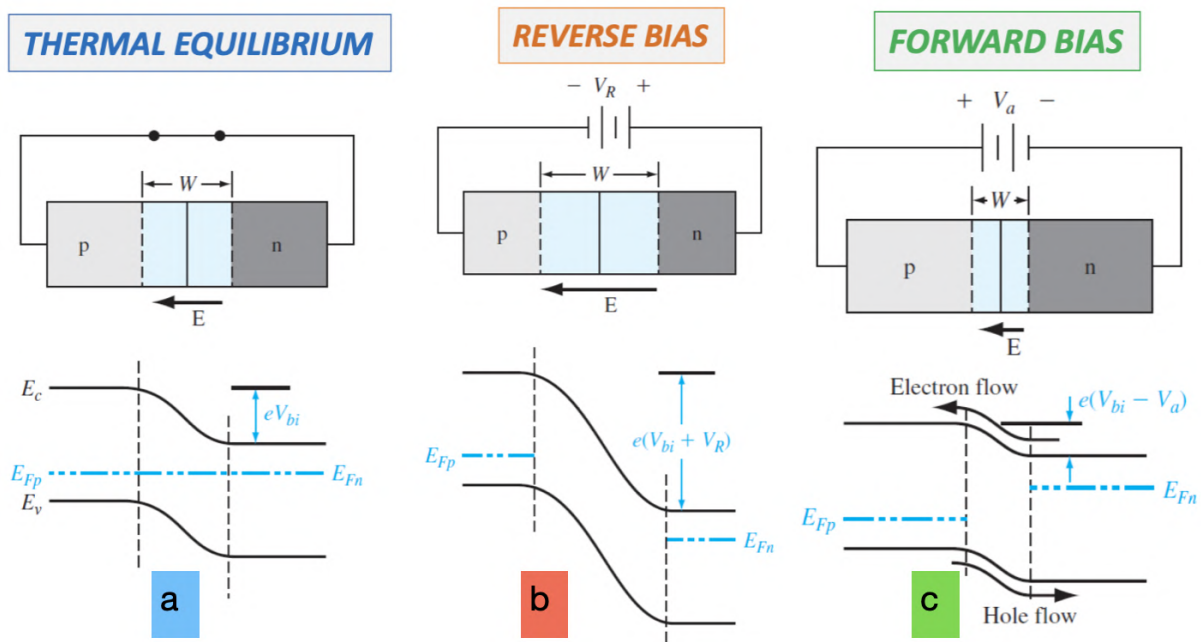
THERMAL EQUILIBRIUM

REVERSE BIAS

FORWARD BIAS

W

p

n

E

$E_c$

$eV_{bi}$

$E_{Fp}$

$E_{Fn}$

$E_v$

a

$-$ $V_R$ $+$

W

p

n

E

$e(V_{bi} + V_R)$

$E_{Fp}$

$E_{Fn}$

b

$+$ $V_a$ $-$

W

p

n

E

Electron flow

$e(V_{bi} - V_a)$

$E_{Fn}$

$E_{Fp}$

Hole flow

c